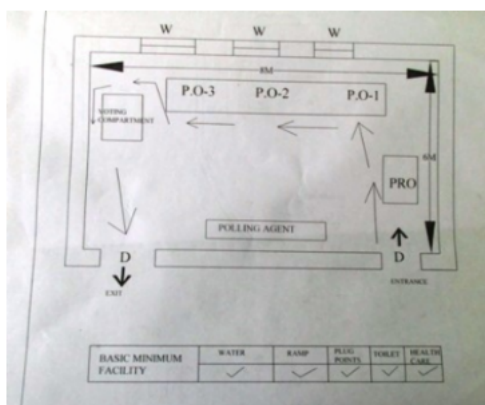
W W W

8M

P.O-3 P.O-2 P.O-1

VOTING COMPARTMENT

PRO

6M

POLLING AGENT

D D

EXIT ENTRANCE

| BASIC MINIMUM FACILITY | WATER | RAMP | PLUG POINTS | TOILET | HEALTH CARE |
|---|---|---|---|---|---|
| | ✓ | ✓ | ✓ | ✓ | ✓ |